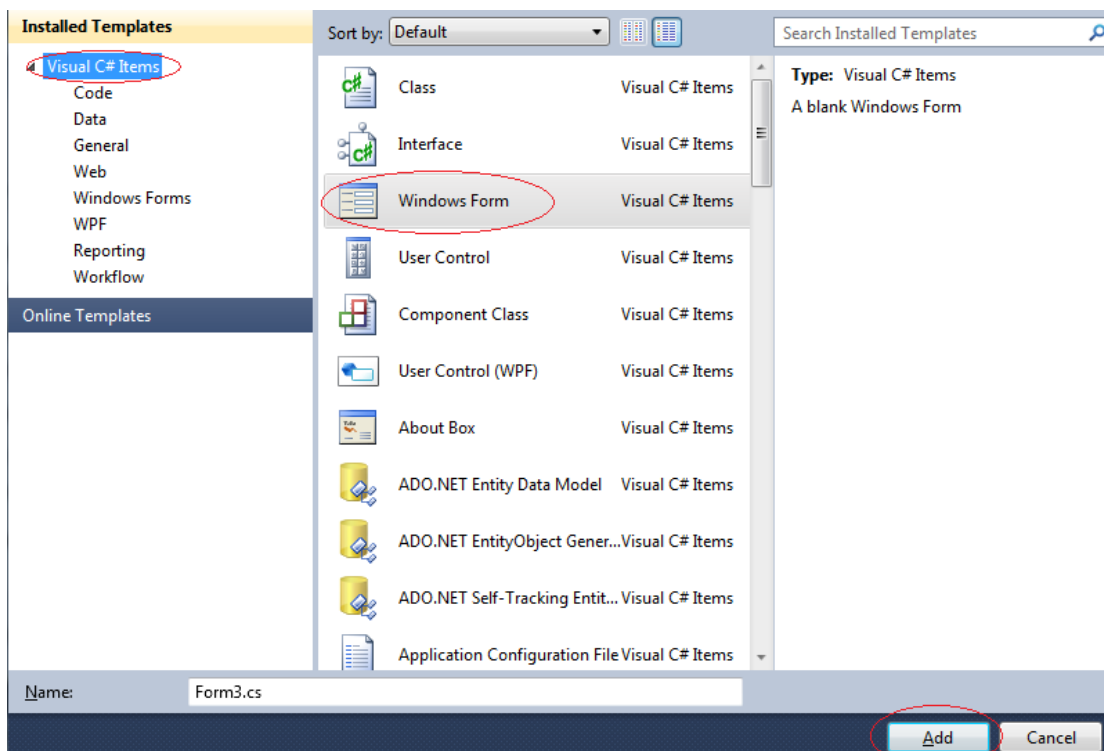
Installed Templates

Visual C# Items
Code
Data
General
Web
Windows Forms
WPF
Reporting
Workflow

Online Templates

Sort by: Default

Search Installed Templates

| | |
|---|---|
| Class | Visual C# Items |
| Interface | Visual C# Items |
| Windows Form | Visual C# Items |
| User Control | Visual C# Items |
| Component Class | Visual C# Items |
| User Control (WPF) | Visual C# Items |
| About Box | Visual C# Items |
| ADO.NET Entity Data Model | Visual C# Items |
| ADO.NET EntityObject Gener... | Visual C# Items |
| ADO.NET Self-Tracking Entit... | Visual C# Items |
| Application Configuration File | Visual C# Items |

Type: Visual C# Items
A blank Windows Form

Name: Form3.cs

Add
Cancel